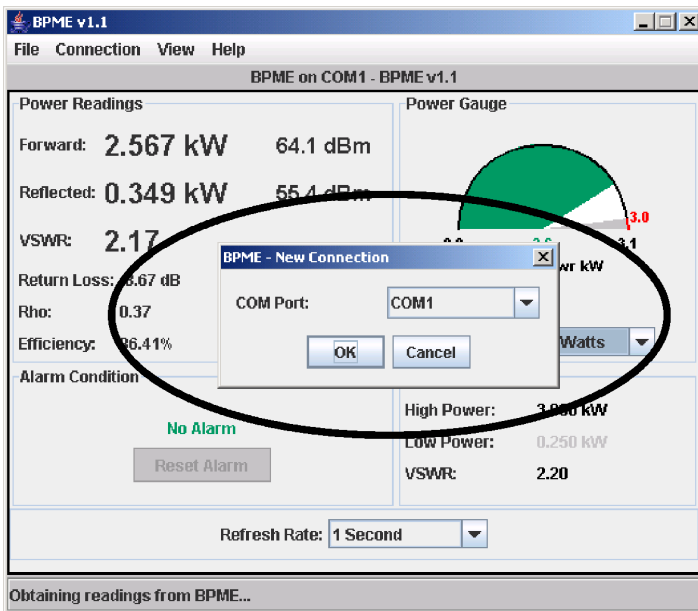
BPME v1.1

File Connection View Help

BPME on COM1 - BPME v1.1

Power Readings

Forward: 2.567 kW 64.1 dBm

Reflected: 0.349 kW 55.4 dBm

VSWR: 2.17

Return Loss: 8.67 dB

Rho: 0.37

Efficiency: 86.41%

Power Gauge

3.0

0.0 2.6 3.1

wr kW

Watts

BPME - New Connection

COM Port: COM1

OK Cancel

Alarm Condition

No Alarm

Reset Alarm

High Power: 3.000 kW

Low Power: 0.250 kW

VSWR: 2.20

Refresh Rate: 1 Second

Obtaining readings from BPME...